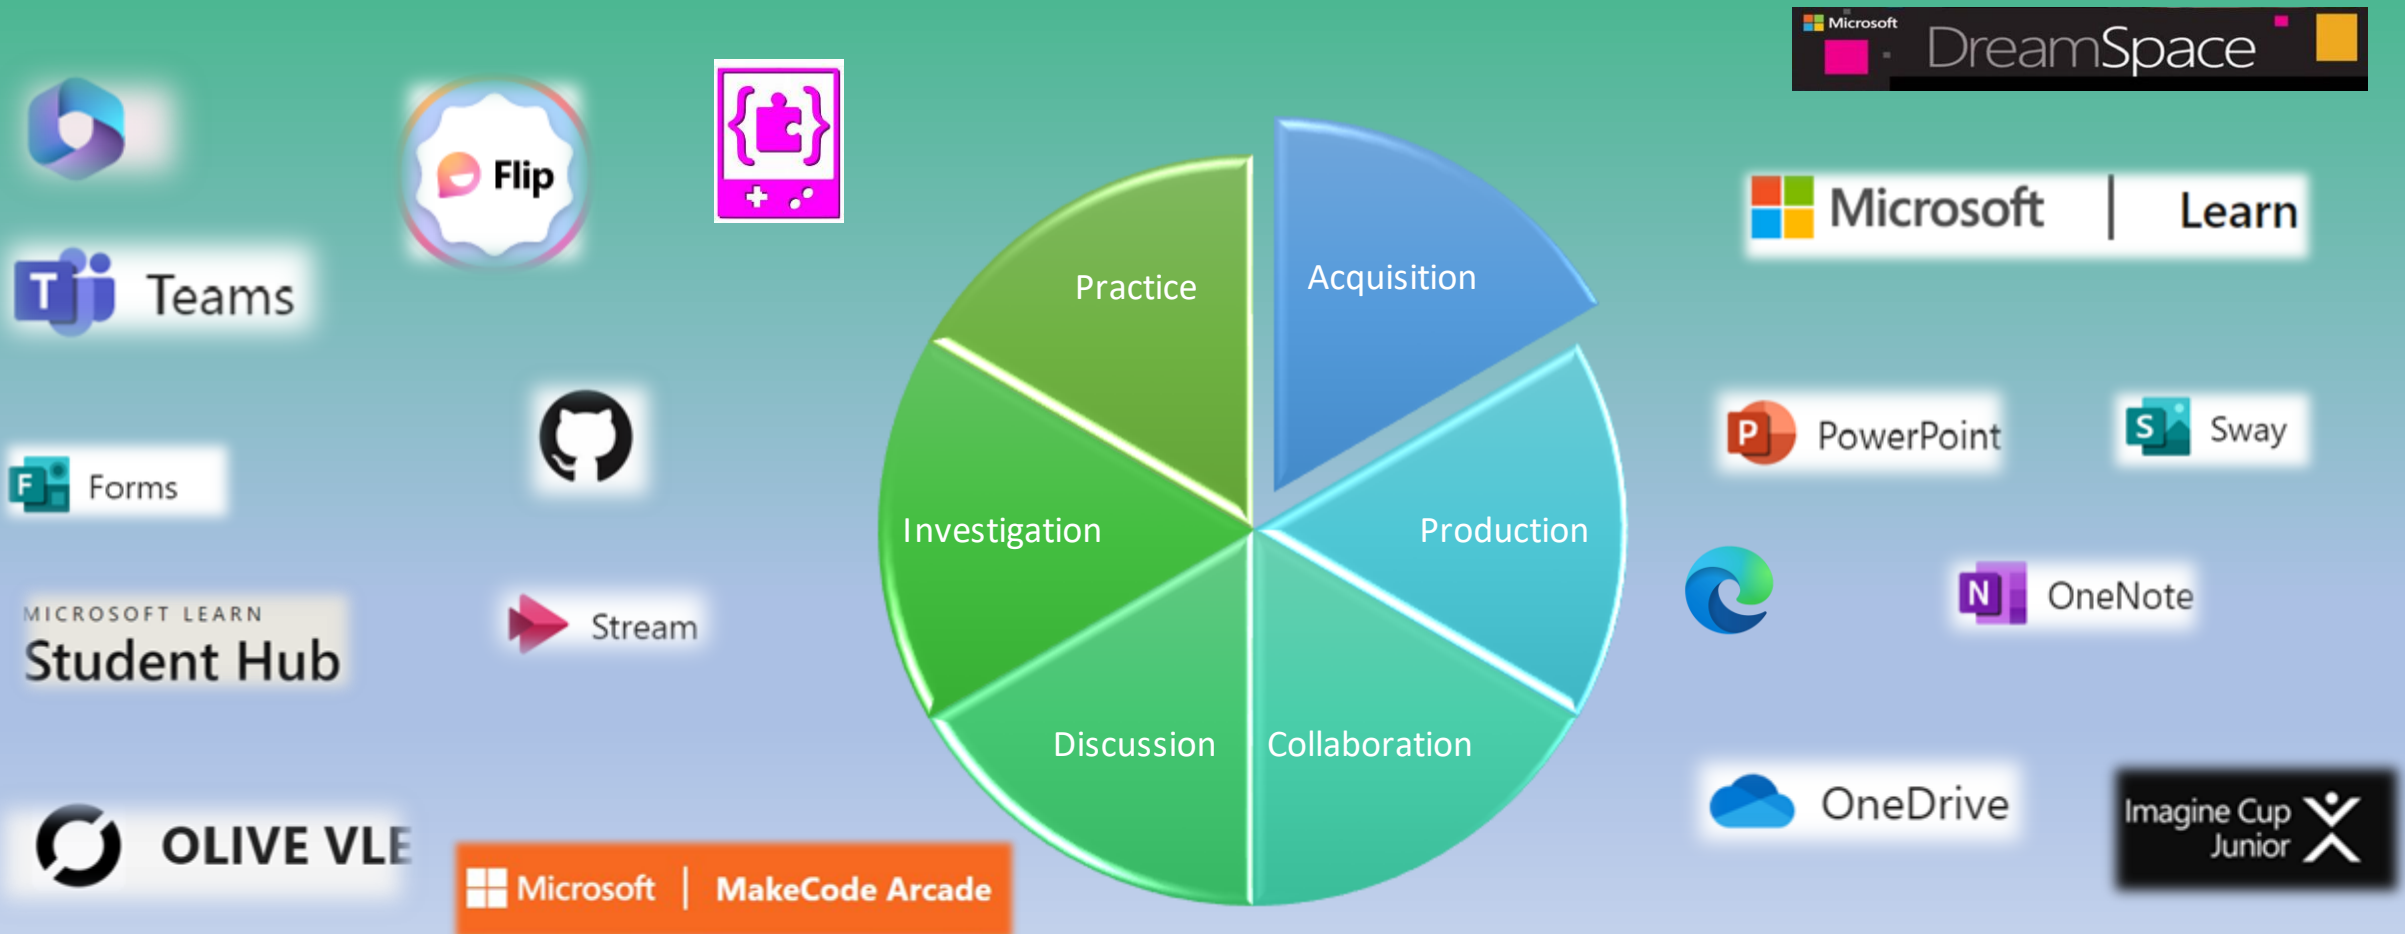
Microsoft DreamSpace

Flip

Teams

Forms

MICROSOFT LEARN
Student Hub

Stream

OLIVE VLE

Microsoft | MakeCode Arcade

Practice

Acquisition

Investigation

Production

Discussion

Collaboration

Microsoft | Learn

PowerPoint

Sway

OneNote

OneDrive

Imagine Cup Junior